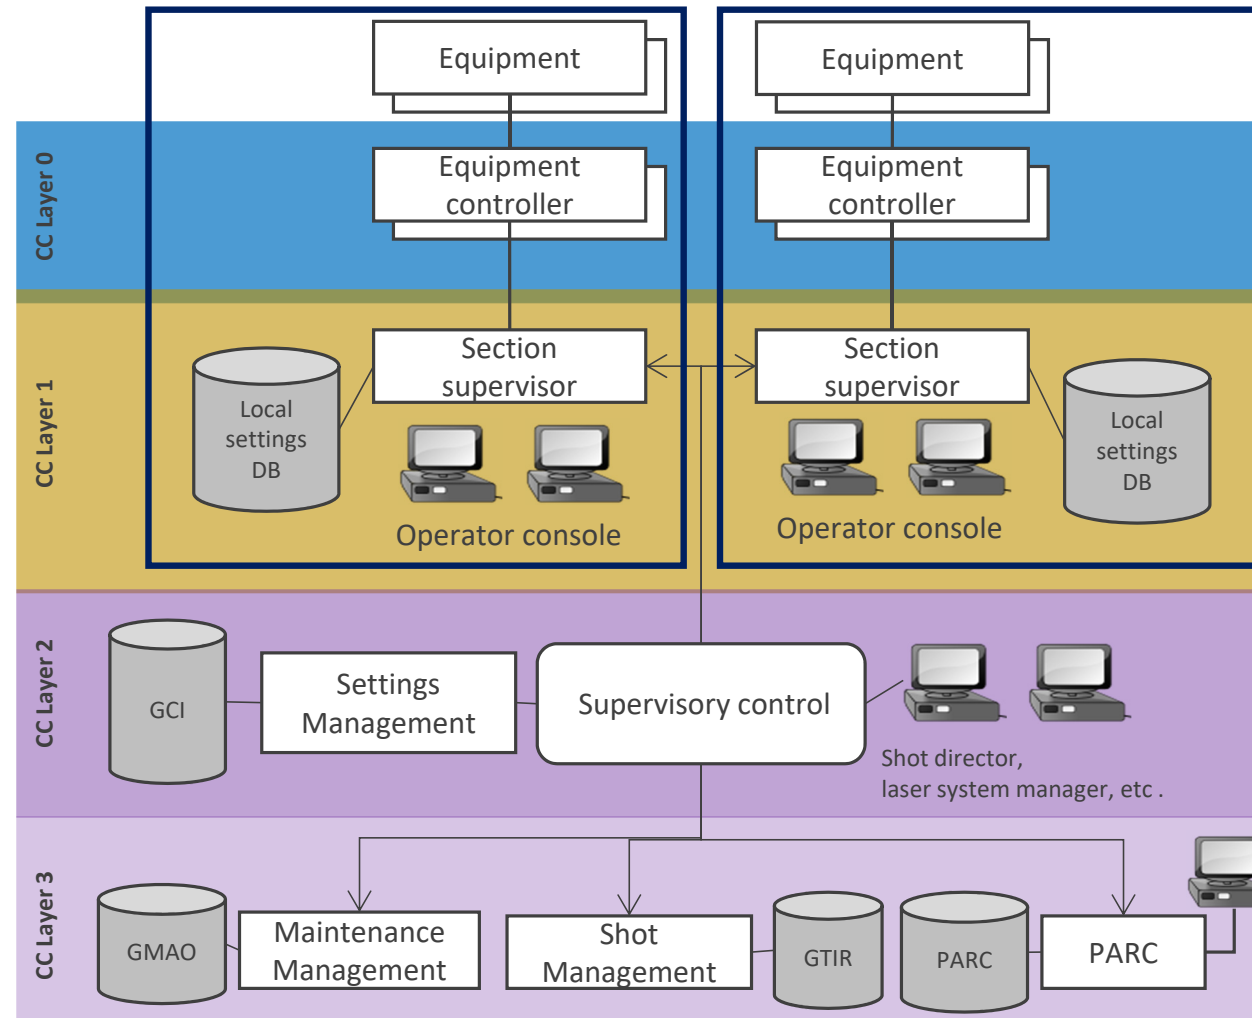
CC Layer 0

Equipment

Equipment controller

Equipment

Equipment controller

CC Layer 1

Local settings DB

Section supervisor

Operator console

Section supervisor

Local settings DB

Operator console

CC Layer 2

GCI

Settings Management

Supervisory control

Shot director, laser system manager, etc .

CC Layer 3

GMAO

Maintenance Management

Shot Management

GTIR

PARC

PARC